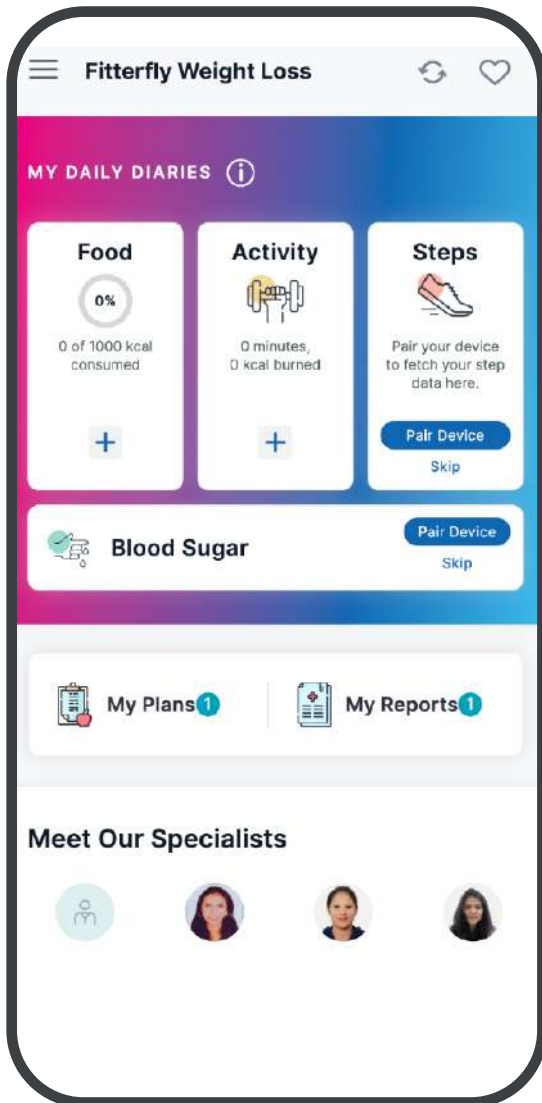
Fitterfly Weight Loss

MY DAILY DIARIES

Food
0%
0 of 1000 kcal consumed
+

Activity
0 minutes, 0 kcal burned
+

Steps
Pair your device to fetch your step data here.
Pair Device
Skip

Blood Sugar
Pair Device
Skip

My Plans 1
My Reports 1

Meet Our Specialists